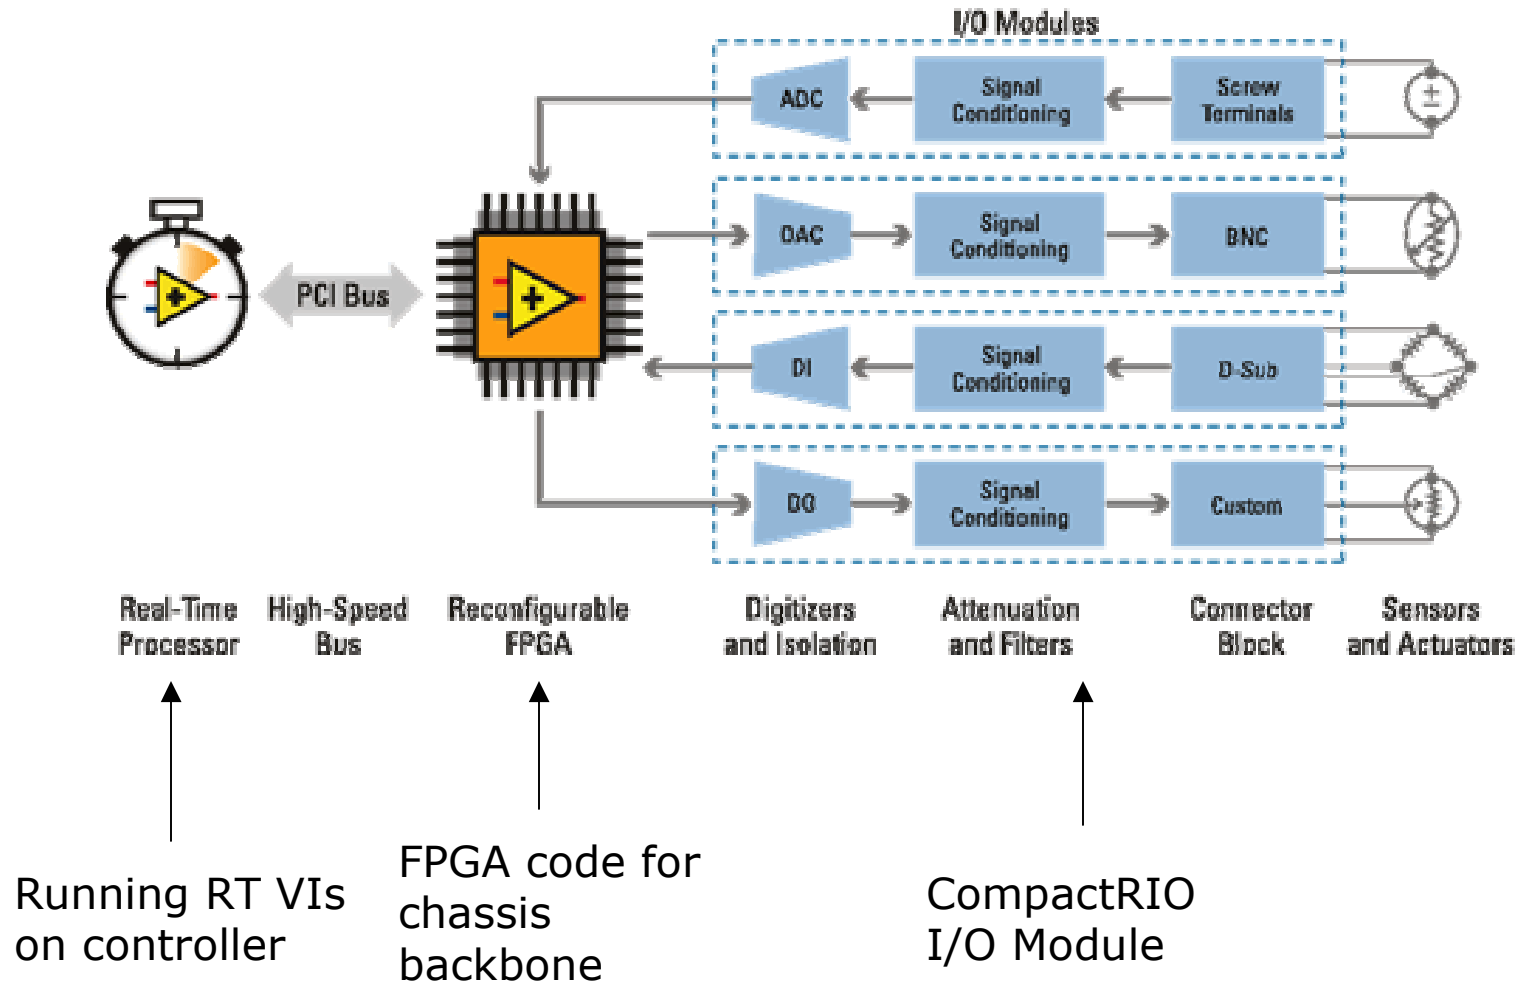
I/O Modules

ADC

Signal Conditioning

Screw Terminals

DAC

Signal Conditioning

BNC

PCI Bus

DI

Signal Conditioning

D-Sub

DO

Signal Conditioning

Custom

Real-Time Processor

High-Speed Bus

Reconfigurable FPGA

Digitizers and Isolation

Attenuation and Filters

Connector Block

Sensors and Actuators

Running RT VIs on controller

FPGA code for chassis backbone

CompactRIO I/O Module